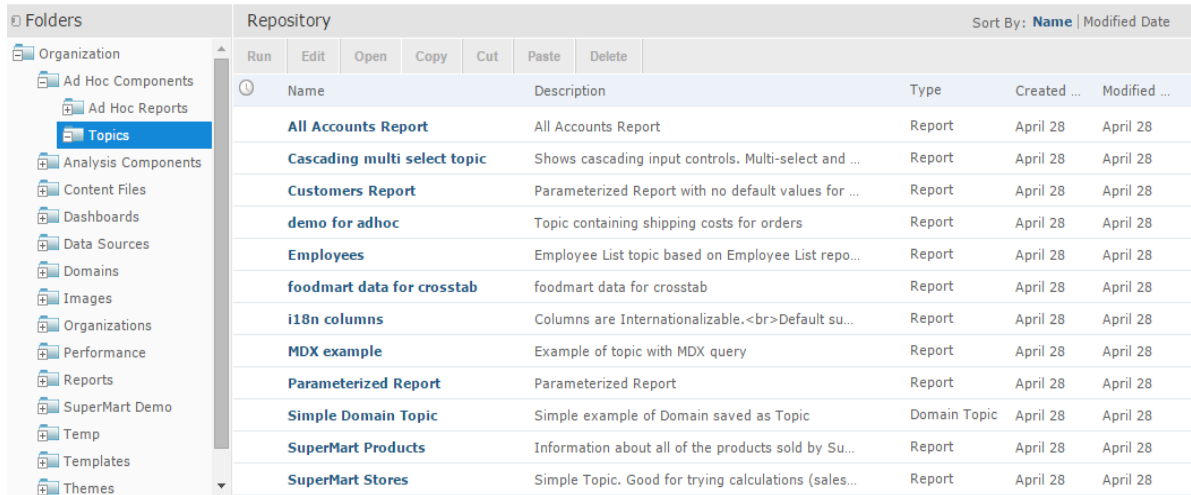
Folders

Organization
Ad Hoc Components
Ad Hoc Reports
Topics
Analysis Components
Content Files
Dashboards
Data Sources
Domains
Images
Organizations
Performance
Reports
SuperMart Demo
Temp
Templates
Themes

Repository

Sort By: Name | Modified Date

Run Edit Open Copy Cut Paste Delete

| Name | Description | Type | Created ... | Modified ... |
|---|---|---|---|---|
| All Accounts Report | All Accounts Report | Report | April 28 | April 28 |
| Cascading multi select topic | Shows cascading input controls. Multi-select and ... | Report | April 28 | April 28 |
| Customers Report | Parameterized Report with no default values for ... | Report | April 28 | April 28 |
| demo for adhoc | Topic containing shipping costs for orders | Report | April 28 | April 28 |
| Employees | Employee List topic based on Employee List repo... | Report | April 28 | April 28 |
| foodmart data for crosstab | foodmart data for crosstab | Report | April 28 | April 28 |
| i18n columns | Columns are Internationalizable.<br>Default su... | Report | April 28 | April 28 |
| MDX example | Example of topic with MDX query | Report | April 28 | April 28 |
| Parameterized Report | Parameterized Report | Report | April 28 | April 28 |
| Simple Domain Topic | Simple example of Domain saved as Topic | Domain Topic | April 28 | April 28 |
| SuperMart Products | Information about all of the products sold by Su... | Report | April 28 | April 28 |
| SuperMart Stores | Simple Topic. Good for trying calculations (sales... | Report | April 28 | April 28 |